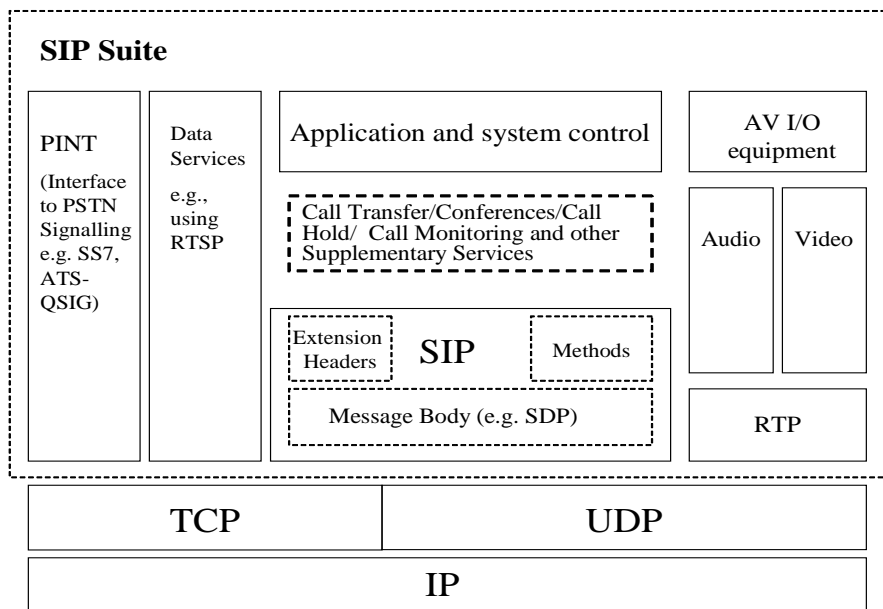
SIP Suite

PINT

(Interface to PSTN Signalling e.g. SS7, ATS-QSIG)

Data Services

e.g., using RTSP

Application and system control

Call Transfer/Conferences/Call Hold/ Call Monitoring and other Supplementary Services

Extension Headers

SIP

Methods

Message Body (e.g. SDP)

AV I/O equipment

Audio

Video

RTP

TCP

UDP

IP